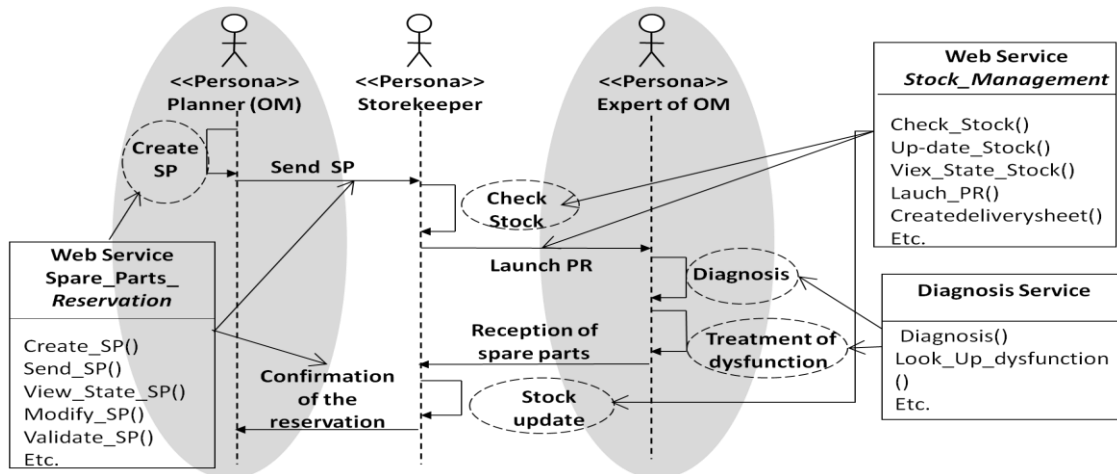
<<Persona>>
Planner (OM)

<<Persona>>
Storekeeper

<<Persona>>
Expert of OM

Web Service
*Stock_Management*

Check_Stock()
Up-date_Stock()
Viex_State_Stock()
Lauch_PR()
Createdeliverysheet()
Etc.

Create SP

Send SP

Check Stock

Launch PR

Diagnosis

Diagnosis Service

Diagnosis()
Look_Up_dysfunction
()
Etc.

Web Service
Spare_Parts_
*Reservation*

Create_SP()
Send_SP()
View_State_SP()
Modify_SP()
Validate_SP()
Etc.

Reception of spare parts

Treatment of dysfunction

Confirmation of the reservation

Stock update